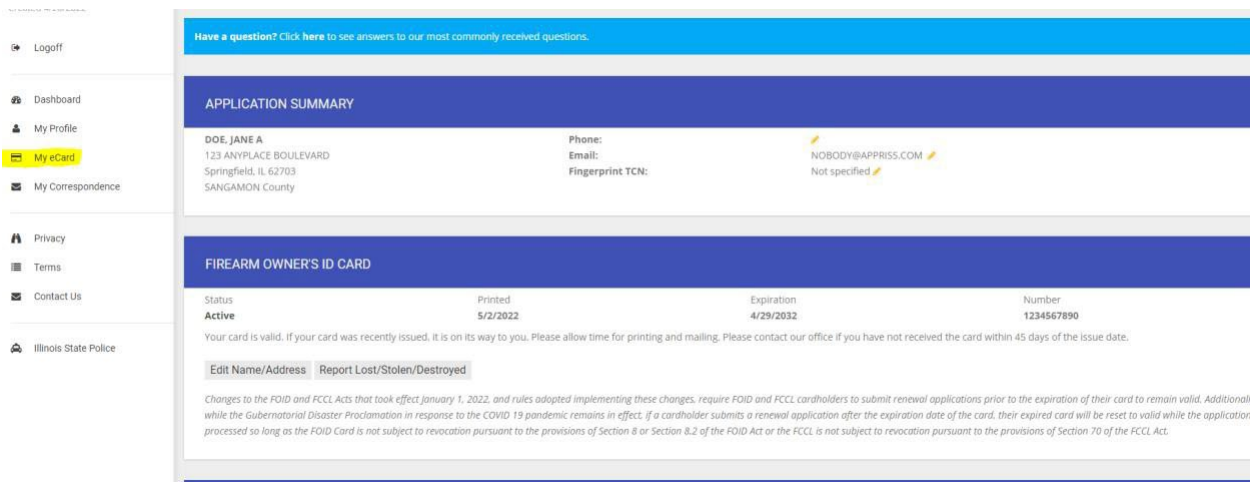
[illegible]

Logoff

Dashboard

My Profile

My eCard

My Correspondence

Privacy

Terms

Contact Us

Illinois State Police

Have a question? Click here to see answers to our most commonly received questions.

APPLICATION SUMMARY

DOE, JANE A
123 ANYPLACE BOULEVARD
Springfield, IL 62703
SANGAMON County

Phone:
Email: NOBODY@APPRISS.COM
Fingerprint TCN: Not specified

FIREARM OWNER'S ID CARD

| Status | Printed | Expiration | Number |
|---|---|---|---|
| Active | 5/2/2022 | 4/29/2032 | 1234567890 |

Your card is valid. If your card was recently issued, it is on its way to you. Please allow time for printing and mailing. Please contact our office if you have not received the card within 45 days of the issue date.

Edit Name/Address Report Lost/Stolen/Destroyed

Changes to the FOID and FCCL Acts that took effect January 1, 2022, and rules adopted implementing these changes, require FOID and FCCL cardholders to submit renewal applications prior to the expiration of their card to remain valid. Additionall while the Gubernatorial Disaster Proclamation in response to the COVID 19 pandemic remains in effect, if a cardholder submits a renewal application after the expiration date of the card, their expired card will be reset to valid while the application processed so long as the FOID Card is not subject to revocation pursuant to the provisions of Section 8 or Section 8.2 of the FOID Act or the FCCL is not subject to revocation pursuant to the provisions of Section 70 of the FCCL Act.